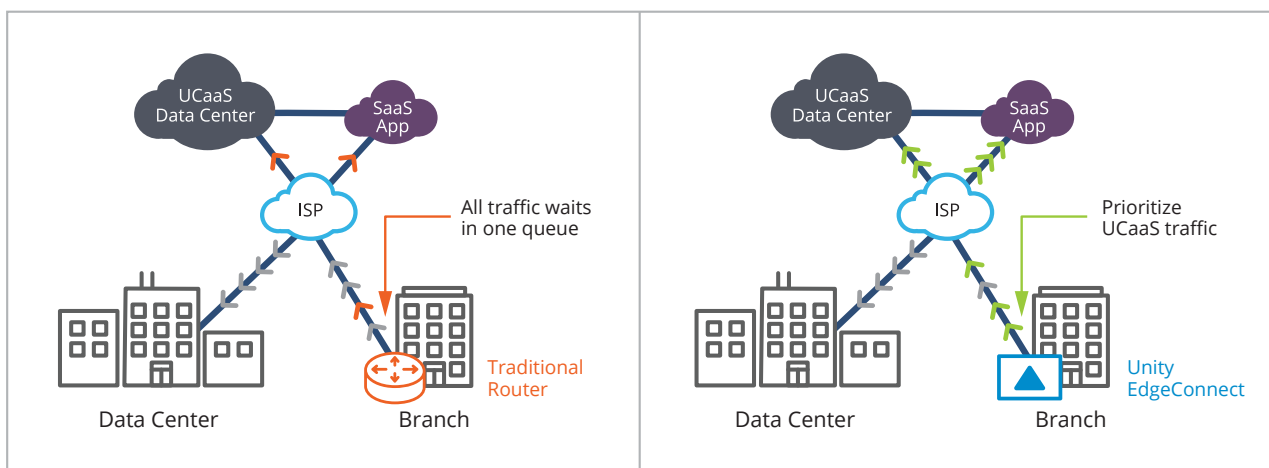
UCaaS Data Center

SaaS App

ISP

All traffic waits in one queue

Data Center

Branch

Traditional Router

UCaaS Data Center

SaaS App

ISP

Prioritize UCaaS traffic

Data Center

Branch

Unity EdgeConnect